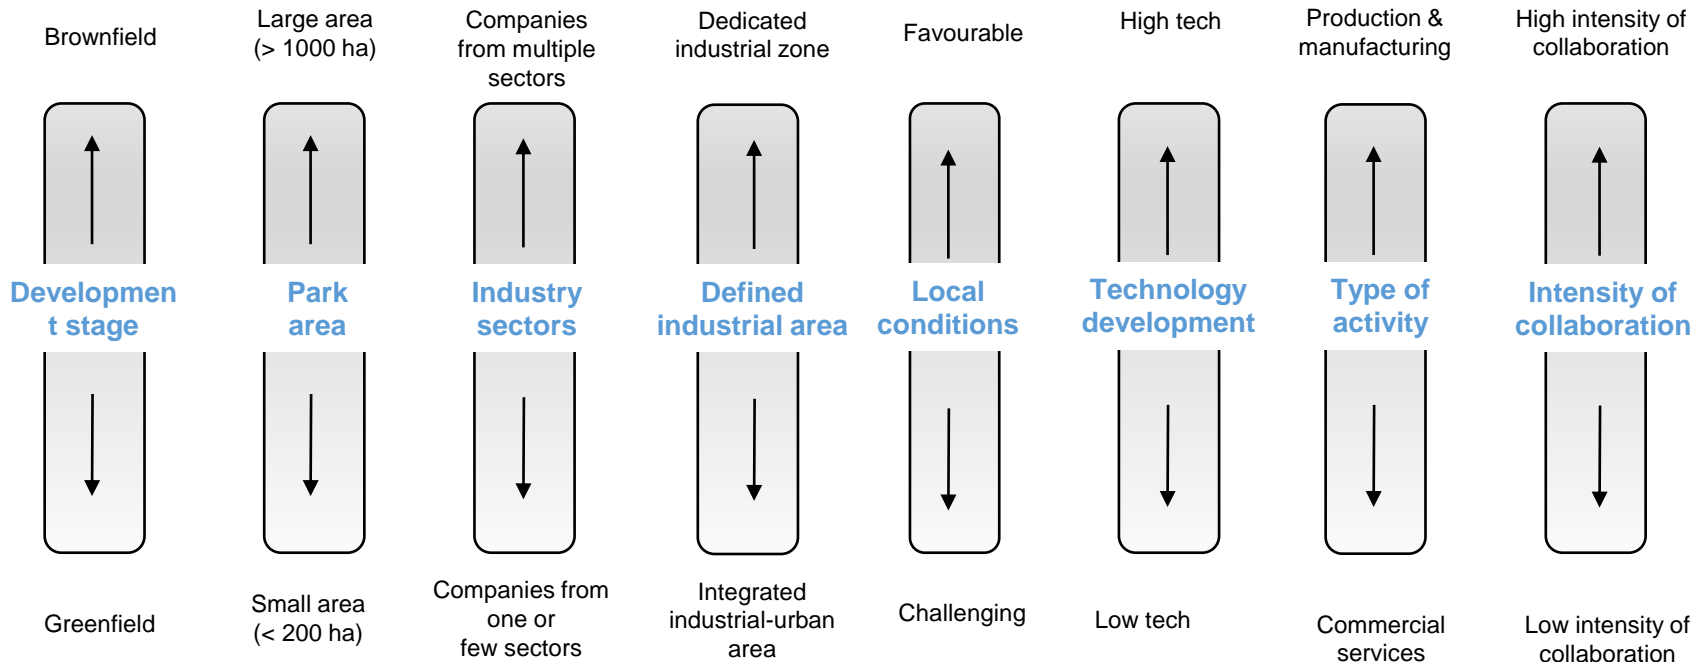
Brownfield

Developmen t stage

Greenfield

Large area (> 1000 ha)

Park area

Small area (< 200 ha)

Companies from multiple sectors

Industry sectors

Companies from one or few sectors

Dedicated industrial zone

Defined industrial area

Integrated industrial-urban area

Favourable

Local conditions

Challenging

High tech

Technology development

Low tech

Production & manufacturing

Type of activity

Commercial services

High intensity of collaboration

Intensity of collaboration

Low intensity of collaboration